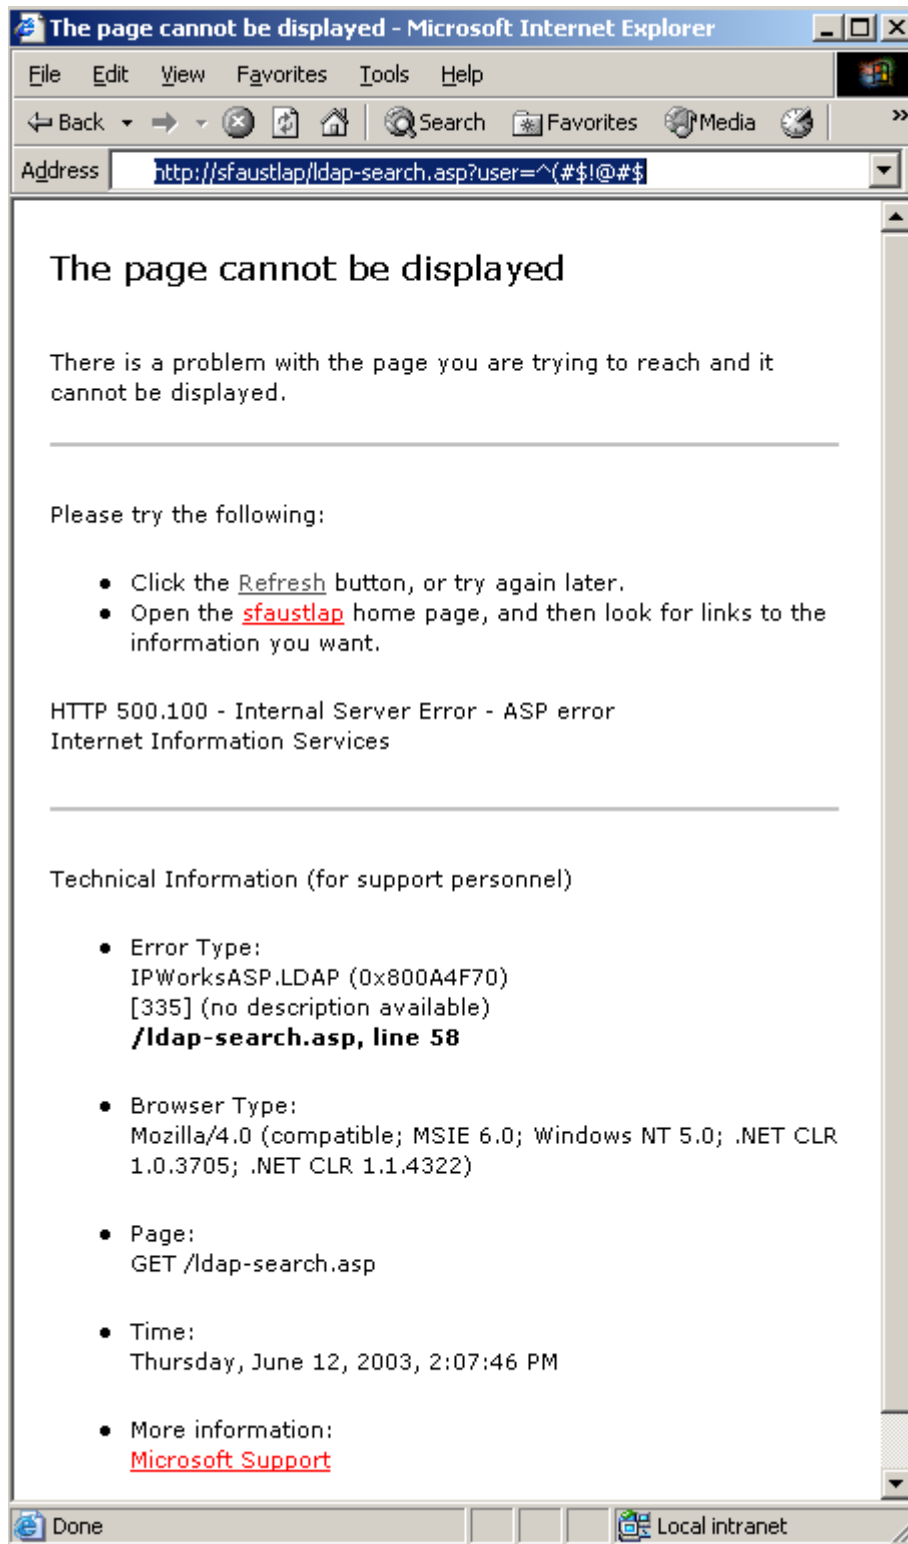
The page cannot be displayed - Microsoft Internet Explorer

File Edit View Favorites Tools Help

Back Search Favorites Media

Address http://sfaustlap/ldap-search.asp?user=^(#$!@#$

The page cannot be displayed

There is a problem with the page you are trying to reach and it cannot be displayed.

Please try the following:

- Click the Refresh button, or try again later.
- Open the sfaustlap home page, and then look for links to the information you want.

HTTP 500.100 - Internal Server Error - ASP error
Internet Information Services

Technical Information (for support personnel)

- Error Type:
IPWorksASP.LDAP (0x800A4F70)
[335] (no description available)
**/ldap-search.asp, line 58**

- Browser Type:
Mozilla/4.0 (compatible; MSIE 6.0; Windows NT 5.0; .NET CLR 1.0.3705; .NET CLR 1.1.4322)

- Page:
GET /ldap-search.asp

- Time:
Thursday, June 12, 2003, 2:07:46 PM

- More information:
Microsoft Support

Done

Local intranet